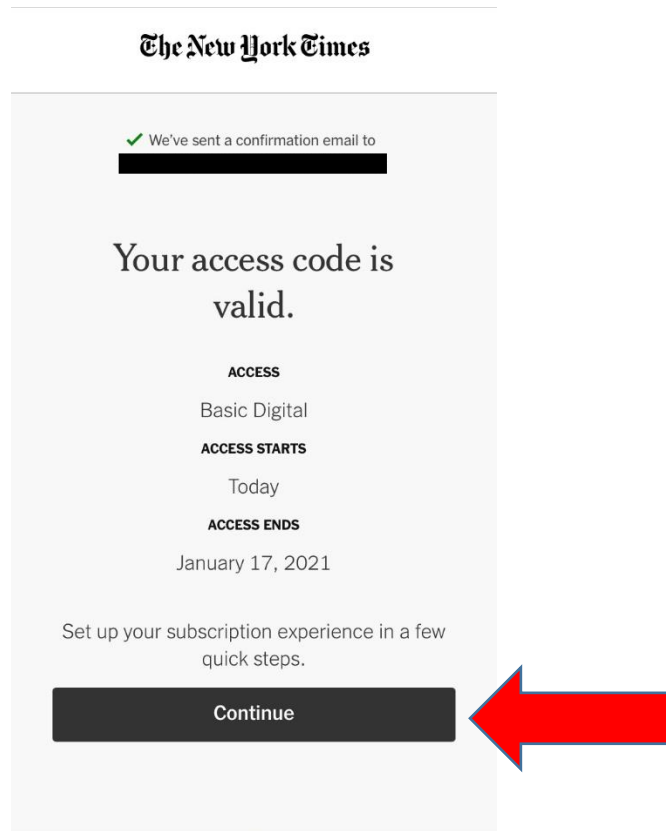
The New York Times

✓ We've sent a confirmation email to

Your access code is valid.

ACCESS

Basic Digital

ACCESS STARTS

Today

ACCESS ENDS

January 17, 2021

Set up your subscription experience in a few quick steps.

Continue